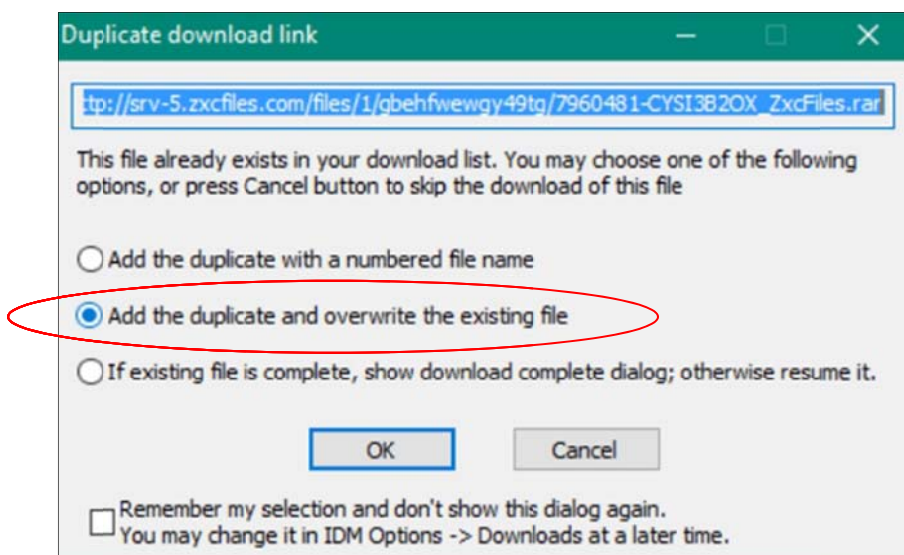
Duplicate download link

ttp://srv-5.zxcfiles.com/files/1/gbehfwewgy49tg/7960481-CYSI3B2OX_ZxcFiles.rar

This file already exists in your download list. You may choose one of the following options, or press Cancel button to skip the download of this file

Add the duplicate with a numbered file name

Add the duplicate and overwrite the existing file

If existing file is complete, show download complete dialog; otherwise resume it.

OK

Cancel

Remember my selection and don't show this dialog again.
You may change it in IDM Options -> Downloads at a later time.